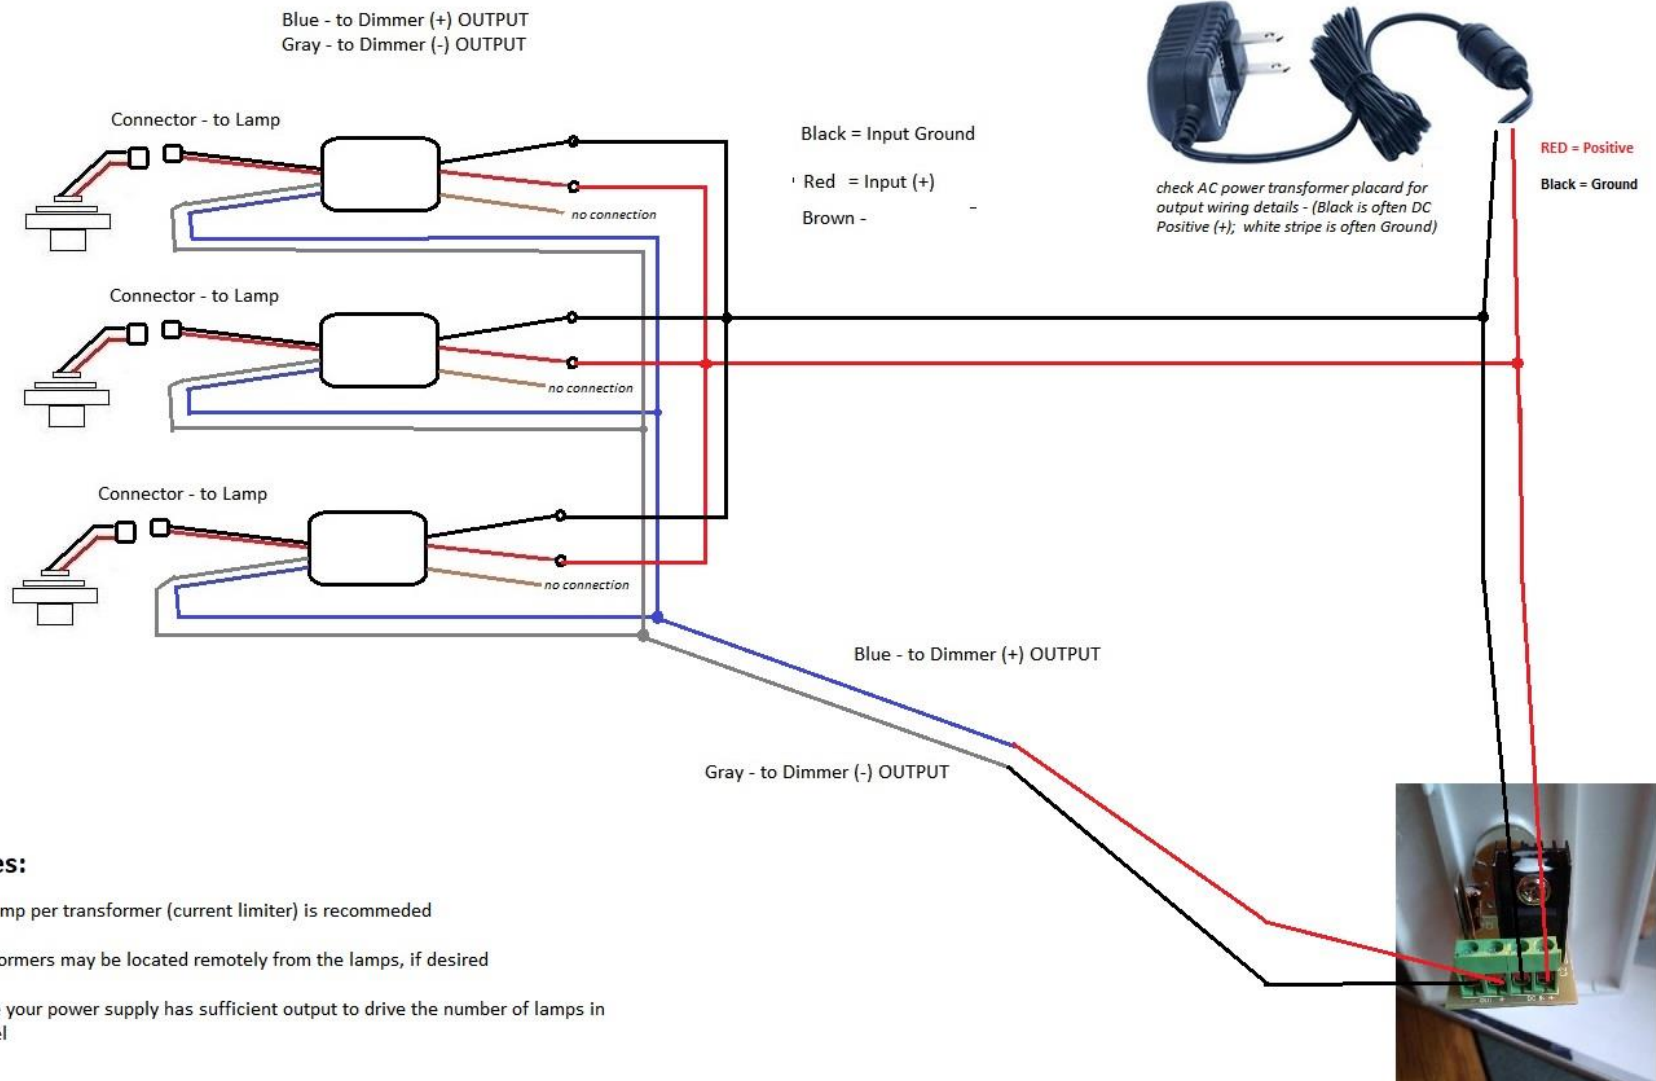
Blue - to Dimmer (+) OUTPUT
Gray - to Dimmer (-) OUTPUT

Connector - to Lamp

no connection

Black = Input Ground

Red = Input (+)

Brown -

check AC power transformer placard for output wiring details - (Black is often DC Positive (+); white stripe is often Ground)

RED = Positive

Black = Ground

Connector - to Lamp

no connection

Connector - to Lamp

no connection

Blue - to Dimmer (+) OUTPUT

Gray - to Dimmer (-) OUTPUT

es:

mp per transformer (current limiter) is recommeded

ormers may be located remotely from the lamps, if desired

your power supply has sufficient output to drive the number of lamps in el